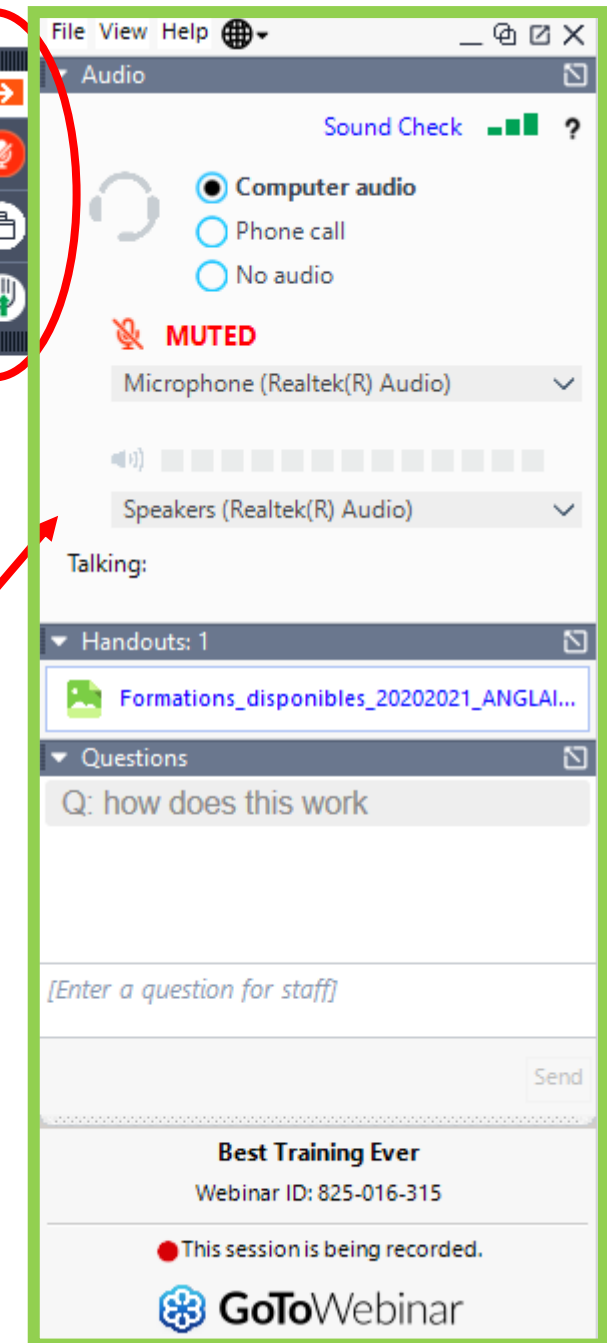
File View Help

Audio

Sound Check ?

Computer audio
Phone call
No audio

MUTED

Microphone (Realtek(R) Audio)

Speakers (Realtek(R) Audio)

Talking:

Handouts: 1

Formations_disponibles_20202021_ANGLAI...

Questions

Q: how does this work

[Enter a question for staff]

Send

Best Training Ever
Webinar ID: 825-016-315

This session is being recorded.

GoToWebinar